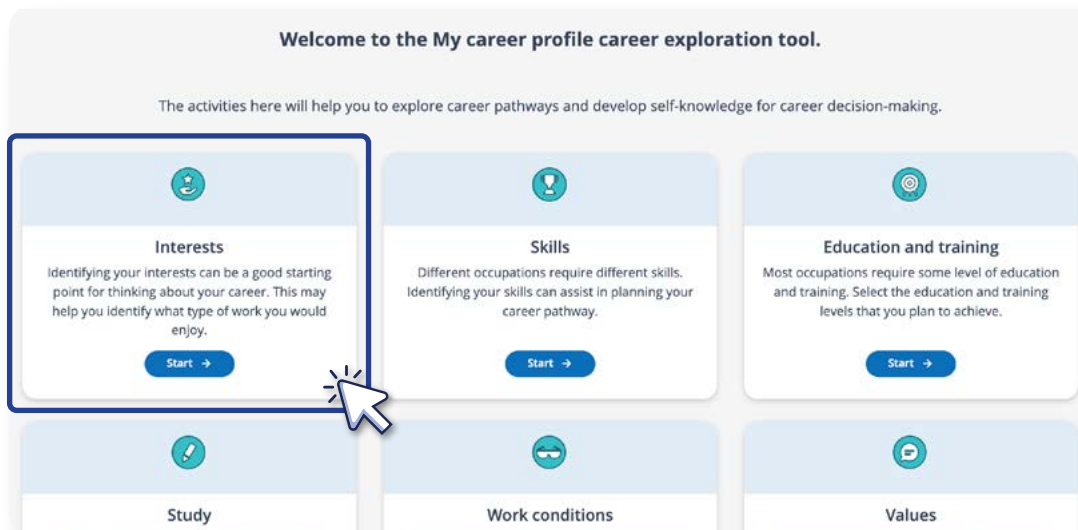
Welcome to the My career profile career exploration tool.

The activities here will help you to explore career pathways and develop self-knowledge for career decision-making.

Interests

Identifying your interests can be a good starting point for thinking about your career. This may help you identify what type of work you would enjoy.

Start →

Skills

Different occupations require different skills. Identifying your skills can assist in planning your career pathway.

Start →

Education and training

Most occupations require some level of education and training. Select the education and training levels that you plan to achieve.

Start →

Study

Work conditions

Values